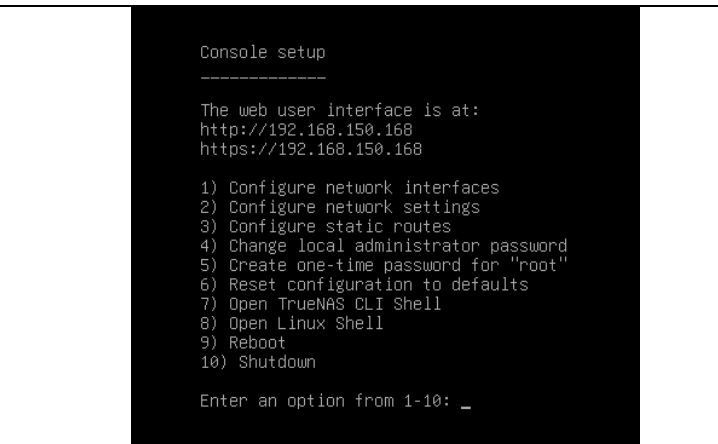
Console setup
-------------

The web user interface is at:
http://192.168.150.168
https://192.168.150.168

1) Configure network interfaces
2) Configure network settings
3) Configure static routes
4) Change local administrator password
5) Create one-time password for "root"
6) Reset configuration to defaults
7) Open TrueNAS CLI Shell
8) Open Linux Shell
9) Reboot
10) Shutdown

Enter an option from 1-10: _